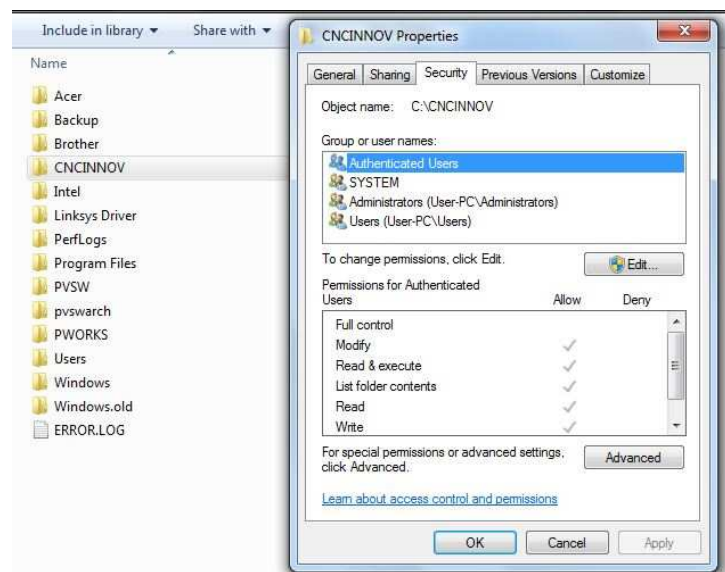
Include in library ▾ Share with ▾

Name

Acer
Backup
Brother
CNCINNOV
Intel
Linksys Driver
PerfLogs
Program Files
PVSW
pvswarch
PWORKS
Users
Windows
Windows.old
ERROR.LOG

CNCINNOV Properties

General | Sharing | Security | Previous Versions | Customize

Object name: C:\CNCINNOV

Group or user names:

Authenticated Users
SYSTEM
Administrators (User-PC\Administrators)
Users (User-PC\Users)

To change permissions, click Edit.

Edit...

Permissions for Authenticated Users

| | Allow | Deny |
|---|---|---|
| Full control | | |
| Modify | ✓ | |
| Read & execute | ✓ | |
| List folder contents | ✓ | |
| Read | ✓ | |
| Write | ✓ | |

For special permissions or advanced settings, click Advanced.

Advanced

Learn about access control and permissions

OK Cancel Apply